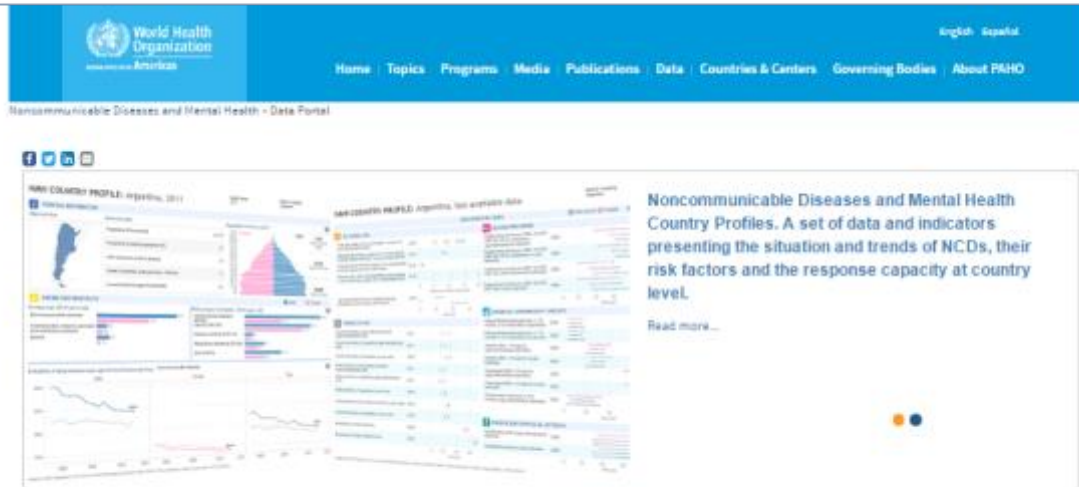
World Health Organization
Americas

English Español

Home | Topics | Programs | Media | Publications | Data | Countries & Centers | Governing Bodies | About PAHO

Noncommunicable Diseases and Mental Health - Data Portal

NMH COUNTRY PROFILE: Argentina, 2017

NMH COUNTRY PROFILE: Argentina, last available data

Noncommunicable Diseases and Mental Health Country Profiles. A set of data and indicators presenting the situation and trends of NCDs, their risk factors and the response capacity at country level.

Read more...